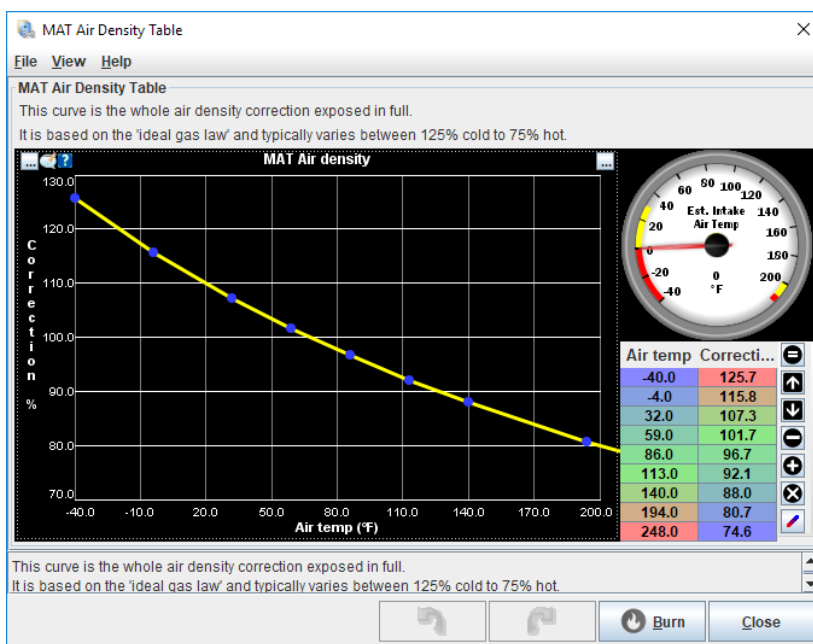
MAT Air Density Table

File View Help

MAT Air Density Table

This curve is the whole air density correction exposed in full.

It is based on the 'ideal gas law' and typically varies between 125% cold to 75% hot.

MAT Air density

Correction %

130.0
120.0
110.0
100.0
90.0
80.0
70.0

-40.0 -10.0 20.0 50.0 80.0 110.0 140.0 170.0 200.0

Air temp (°F)

-40 -20 0 20 40 60 80 100 120 140 160 180 200

Est. Intake Air Temp

°F

| Air temp | Correcti... |
|---|---|
| -40.0 | 125.7 |
| -4.0 | 115.8 |
| 32.0 | 107.3 |
| 59.0 | 101.7 |
| 86.0 | 96.7 |
| 113.0 | 92.1 |
| 140.0 | 88.0 |
| 194.0 | 80.7 |
| 248.0 | 74.6 |

This curve is the whole air density correction exposed in full.

It is based on the 'ideal gas law' and typically varies between 125% cold to 75% hot.

Burn

Close